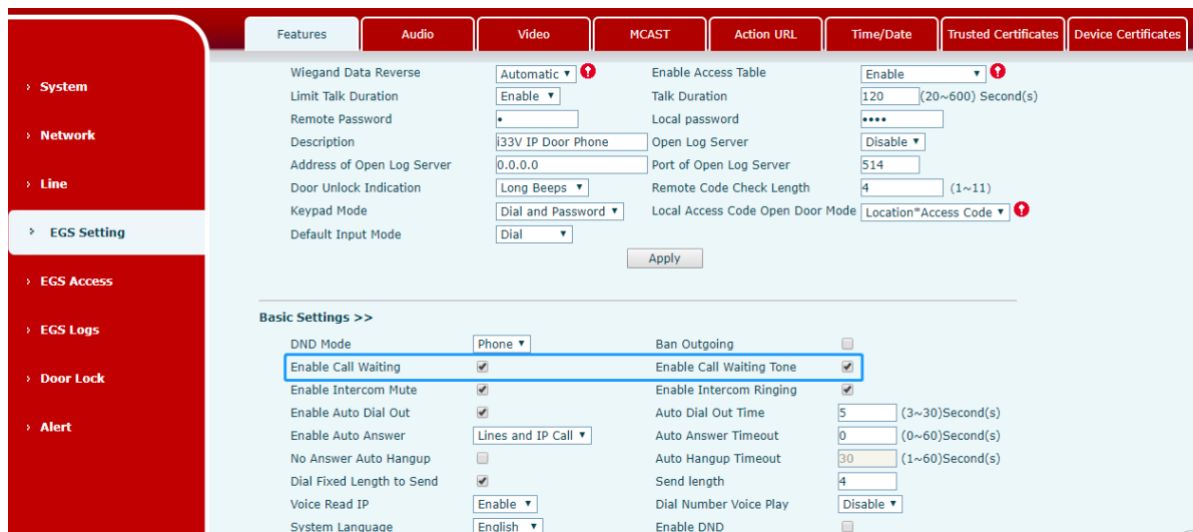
Features | Audio | Video | MCAST | Action URL | Time/Date | Trusted Certificates | Device Certificates

› System
› Network
› Line
› EGS Setting
› EGS Access
› EGS Logs
› Door Lock
› Alert

Wiegand Data Reverse | Automatic | Enable Access Table | Enable
Limit Talk Duration | Enable | Talk Duration | 120 (20~600) Second(s)
Remote Password | • | Local password | ••••
Description | i33V IP Door Phone | Open Log Server | Disable
Address of Open Log Server | 0.0.0.0 | Port of Open Log Server | 514
Door Unlock Indication | Long Beeps | Remote Code Check Length | 4 (1~11)
Keypad Mode | Dial and Password | Local Access Code Open Door Mode | Location*Access Code
Default Input Mode | Dial

Apply

Basic Settings >>

DND Mode | Phone | Ban Outgoing
Enable Call Waiting | Enable Call Waiting Tone
Enable Intercom Mute | Enable Intercom Ringing
Enable Auto Dial Out | Auto Dial Out Time | 5 (3~30)Second(s)
Enable Auto Answer | Lines and IP Call | Auto Answer Timeout | 0 (0~60)Second(s)
No Answer Auto Hangup | Auto Hangup Timeout | 30 (1~60)Second(s)
Dial Fixed Length to Send | Send length | 4
Voice Read IP | Enable | Dial Number Voice Play | Disable
System Language | English | Enable DND